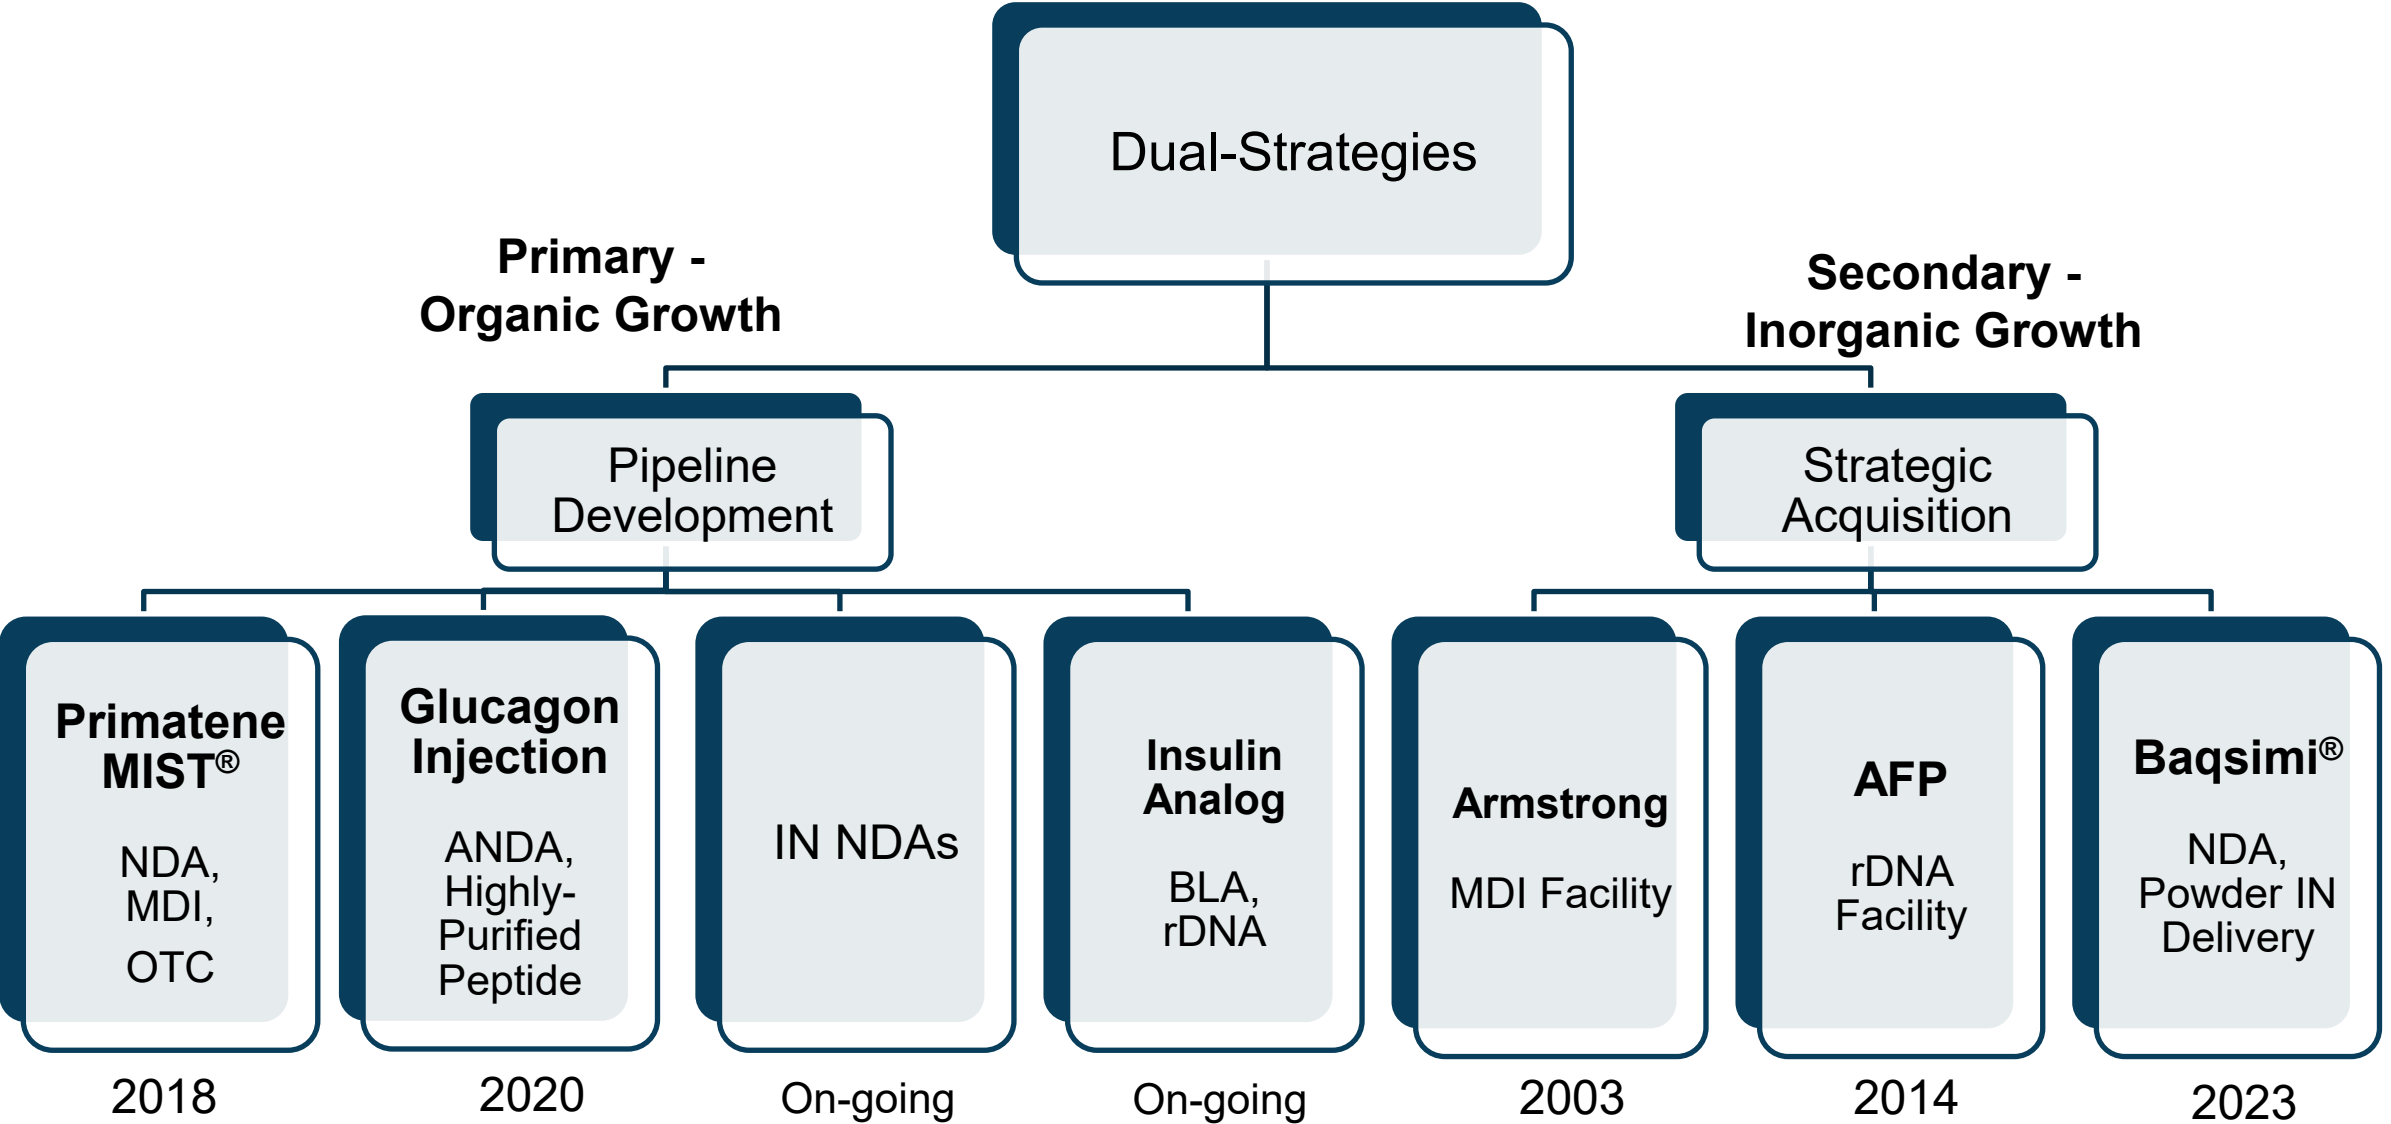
Dual-Strategies

Primary - Organic Growth

Secondary - Inorganic Growth

Pipeline Development

Strategic Acquisition

Primatene MIST®

NDA, MDI, OTC

2018

Glucagon Injection

ANDA, Highly-Purified Peptide

2020

IN NDAs

On-going

Insulin Analog

BLA, rDNA

On-going

Armstrong

MDI Facility

2003

AFP

rDNA Facility

2014

Baqsimi®

NDA, Powder IN Delivery

2023